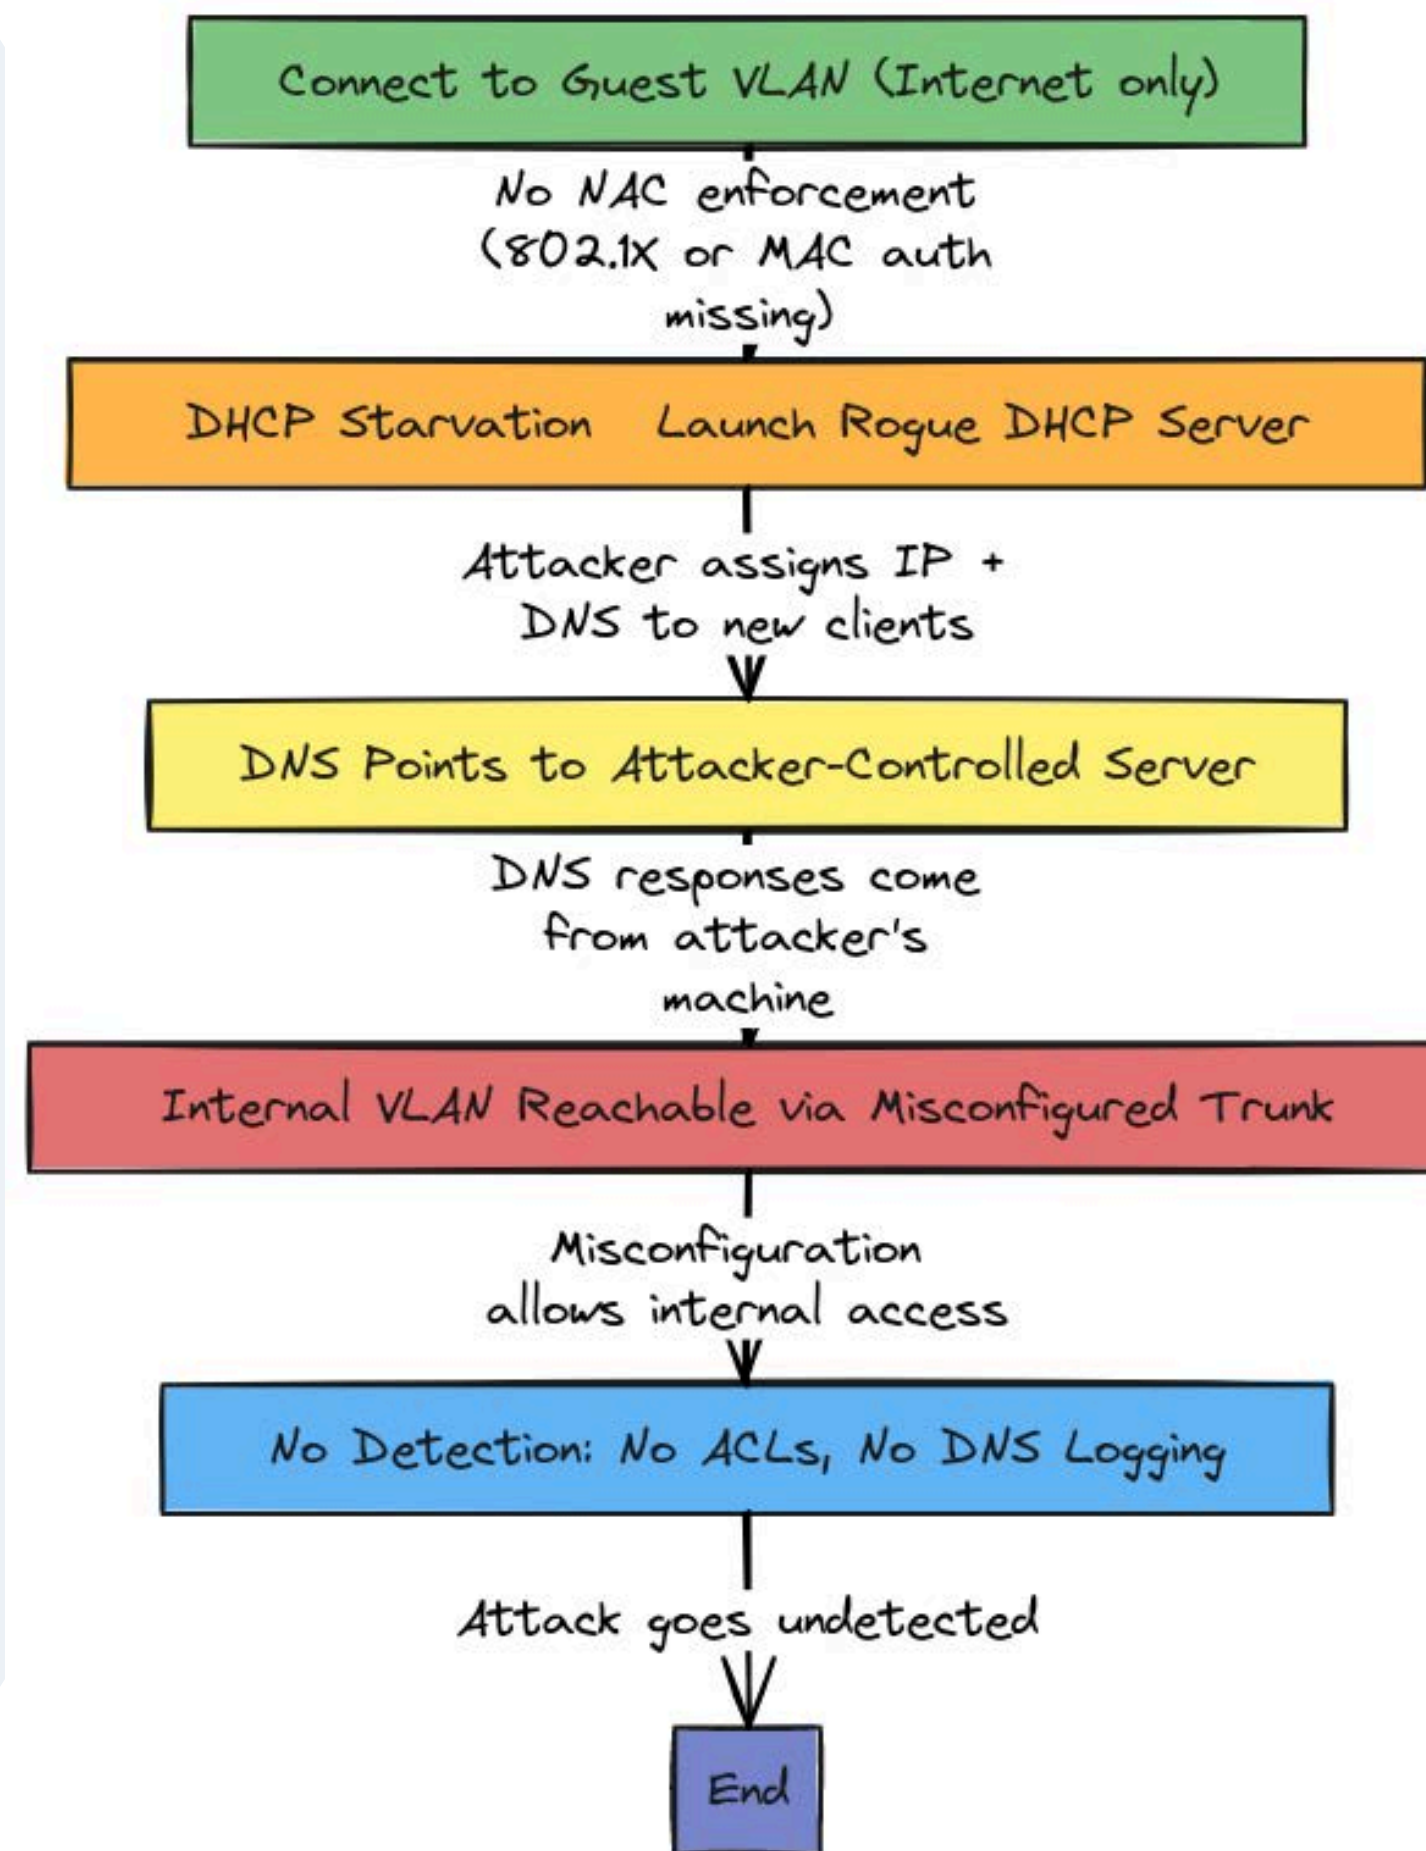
Connect to Guest VLAN (Internet only)

No NAC enforcement (802.1X or MAC auth missing)

DHCP Starvation Launch Rogue DHCP Server

Attacker assigns IP + DNS to new clients

DNS Points to Attacker-Controlled Server

DNS responses come from attacker's machine

Internal VLAN Reachable via Misconfigured Trunk

Misconfiguration allows internal access

No Detection: No ACLs, No DNS Logging

Attack goes undetected

End